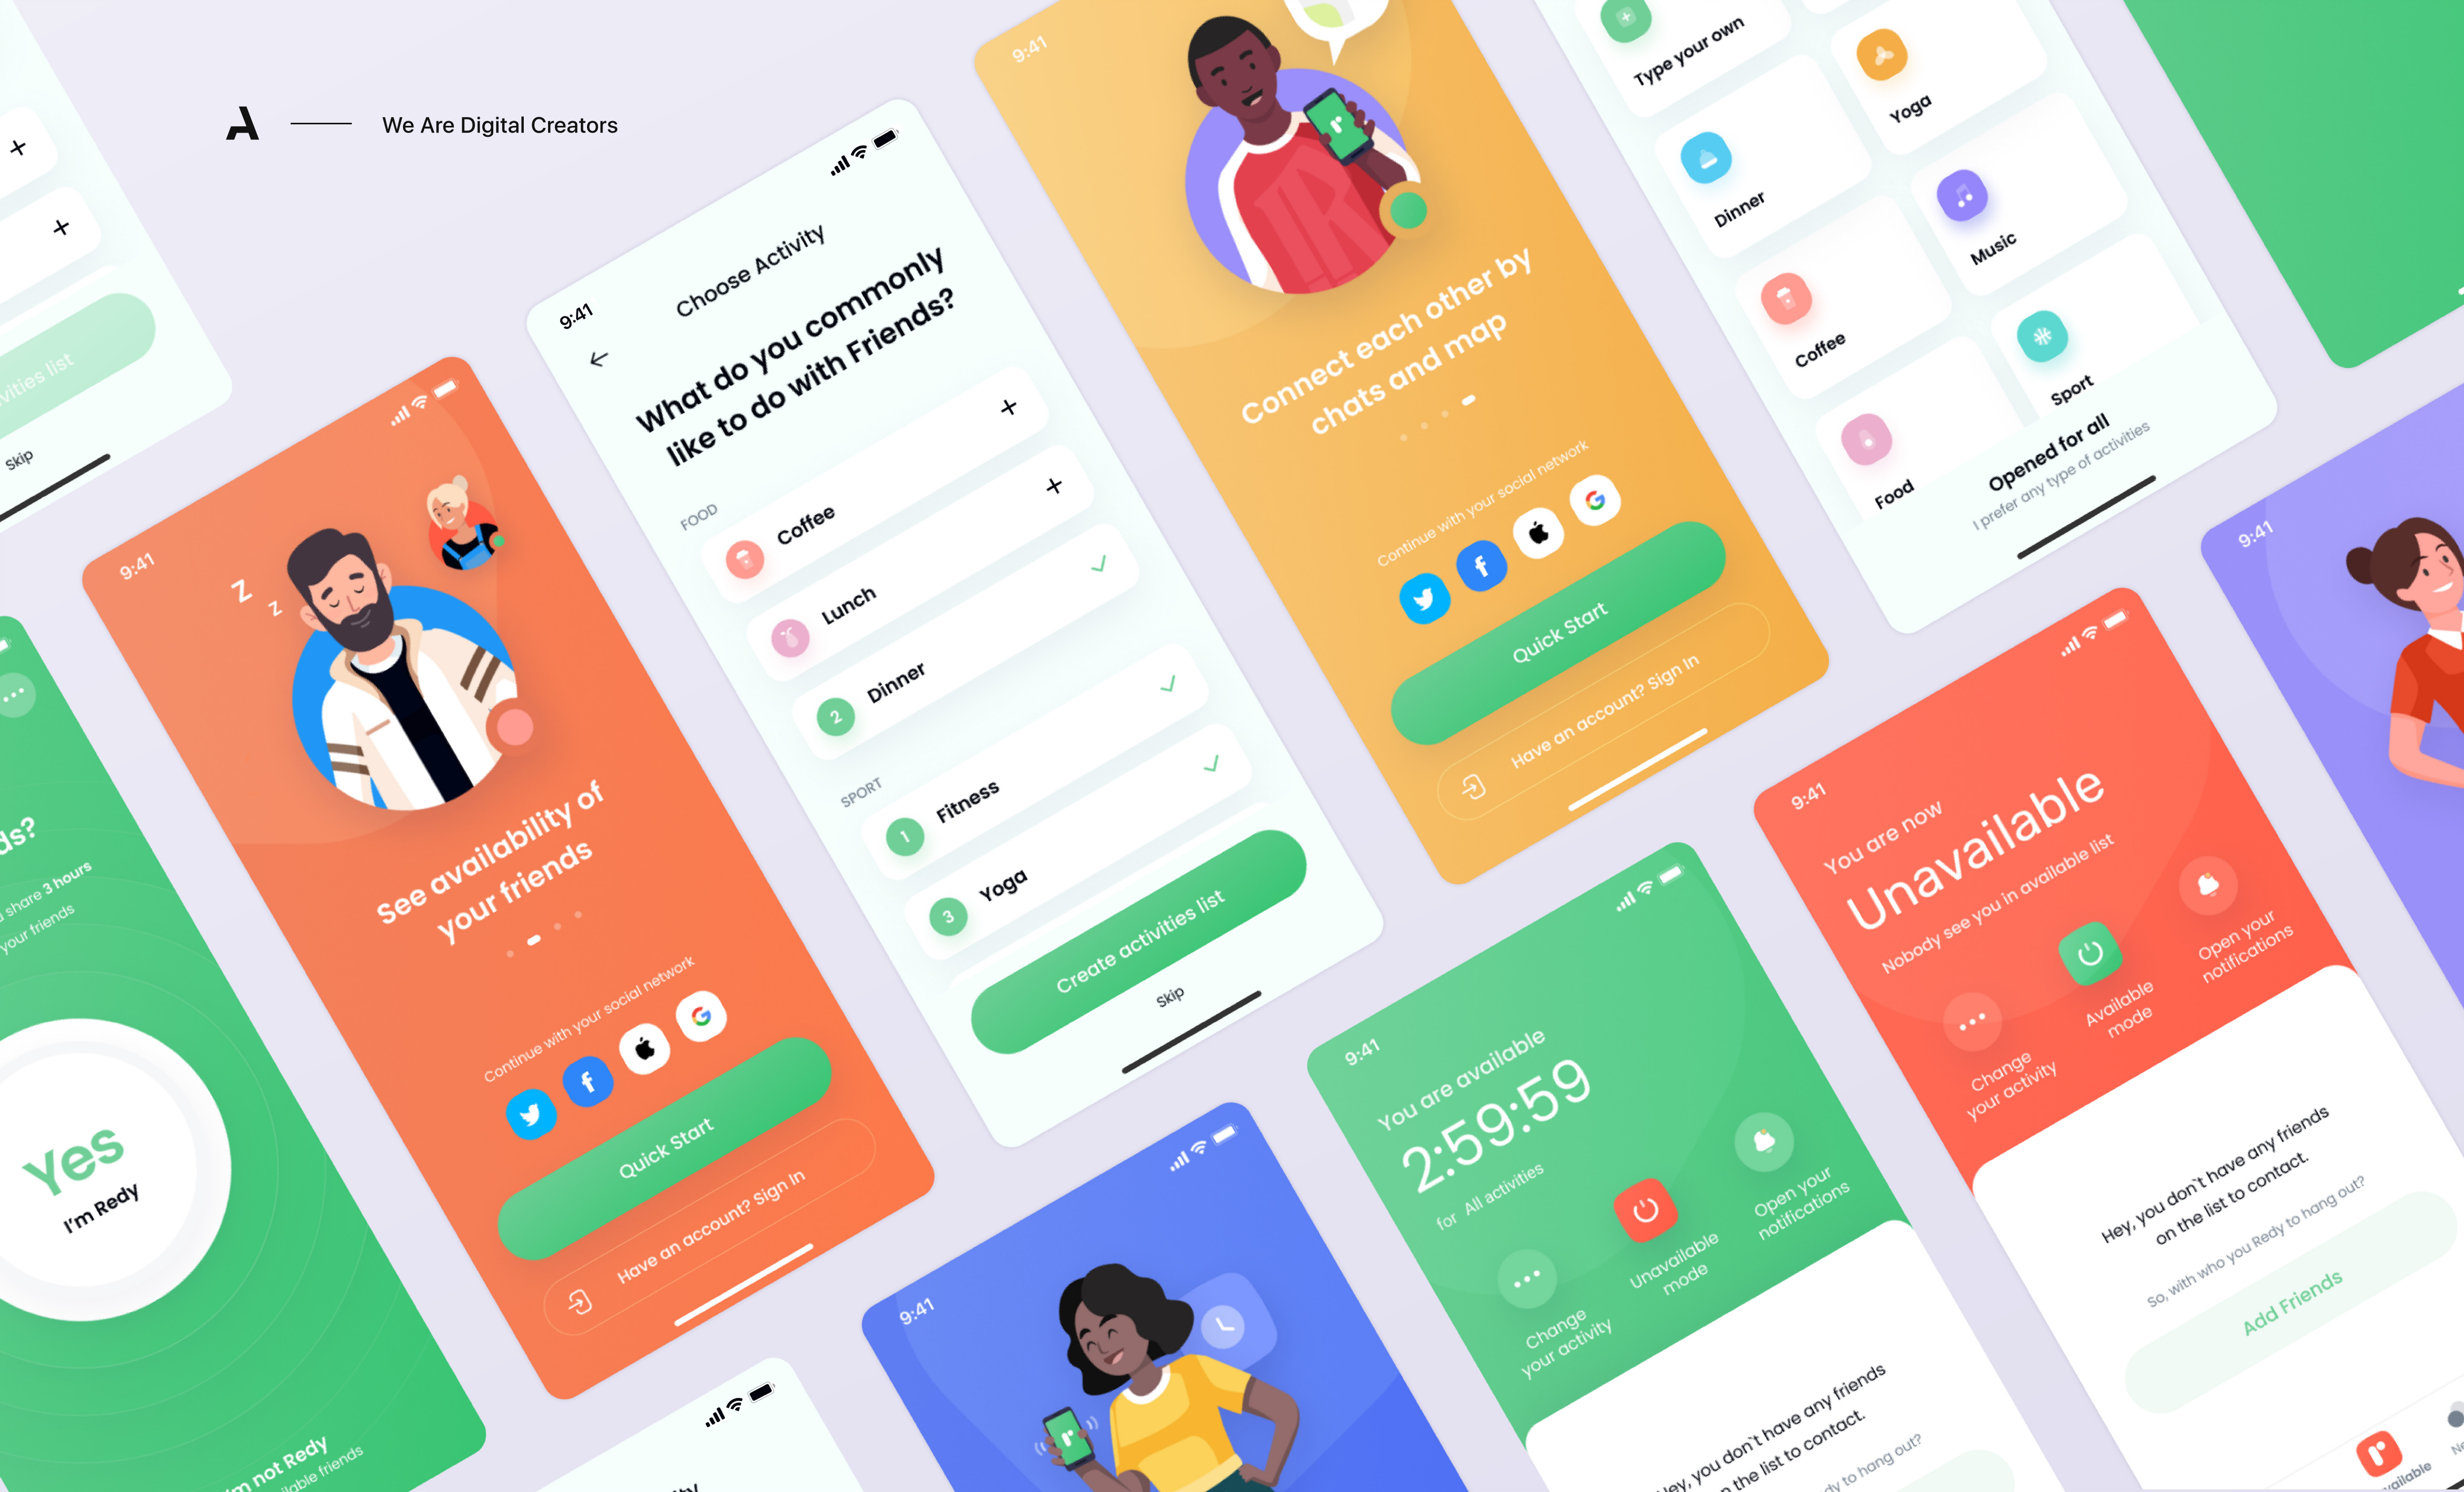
We Are Digital Creators

vities list

Skip

ds?

share 3 hours

your friends

Yes

I'm Redy

m not Redy

lable friends

9:41

See availability of your friends

Continue with your social network

Quick Start

Have an account? Sign In

9:41

Choose Activity

What do you commonly like to do with Friends?

FOOD

Coffee

Lunch

2 Dinner

SPORT

1 Fitness

3 Yoga

Create activities list

Skip

9:41

Connect each other by chats and map

Continue with your social network

Quick Start

Have an account? Sign In

Type your own

Yoga

Dinner

Music

Coffee

Sport

Food

Opened for all

I prefer any type of activities

9:41

9:41

You are now

Unavailable

Nobody see you in available list

Change your activity

Available mode

Open your notifications

Hey, you don't have any friends on the list to contact.

So, with who you Redy to hang out?

Add Friends

vailable

9:41

You are available

2:59:59

for All activities

Change your activity

Unavailable mode

Open your notifications

ey, you don't have any friends n the list to contact.

dy to hang out?

9:41